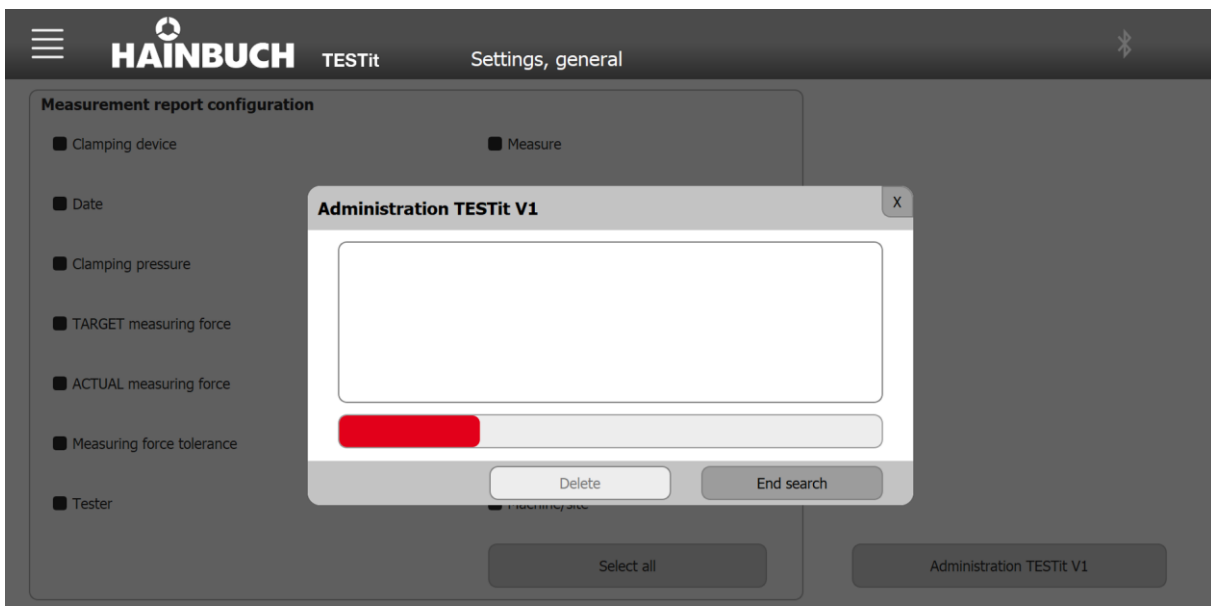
HAINBUCH TESTit

Settings, general

Measurement report configuration

Clamping device

Measure

Date

Clamping pressure

TARGET measuring force

ACTUAL measuring force

Measuring force tolerance

Tester

Machine/site

Select all

Administration TESTit V1

Administration TESTit V1

X

Delete

End search